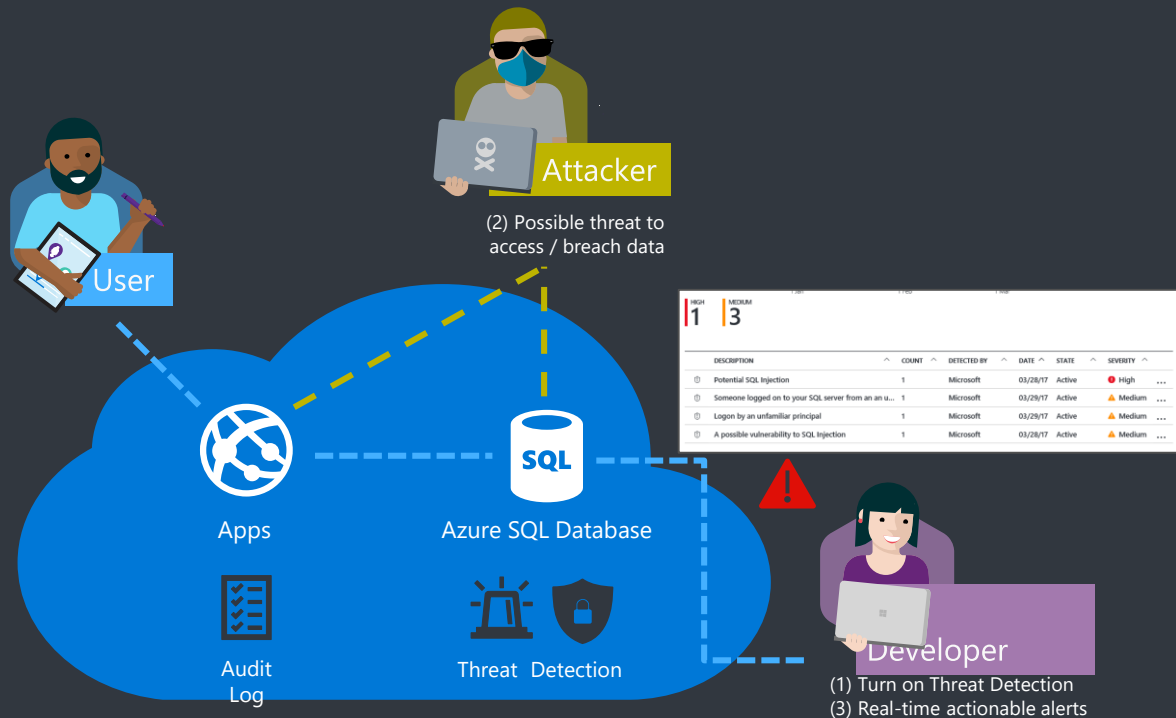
Attacker

(2) Possible threat to access / breach data

User

HIGH
1

MEDIUM
3

| DESCRIPTION | COUNT | DETECTED BY | DATE | STATE | SEVERITY |
|---|---|---|---|---|---|
| Potential SQL Injection | 1 | Microsoft | 03/28/17 | Active | High |
| Someone logged on to your SQL server from an an u... | 1 | Microsoft | 03/29/17 | Active | Medium |
| Logon by an unfamiliar principal | 1 | Microsoft | 03/29/17 | Active | Medium |
| A possible vulnerability to SQL Injection | 1 | Microsoft | 03/28/17 | Active | Medium |

SQL

Apps

Azure SQL Database

Audit Log

Threat Detection

Developer

(1) Turn on Threat Detection
(3) Real-time actionable alerts